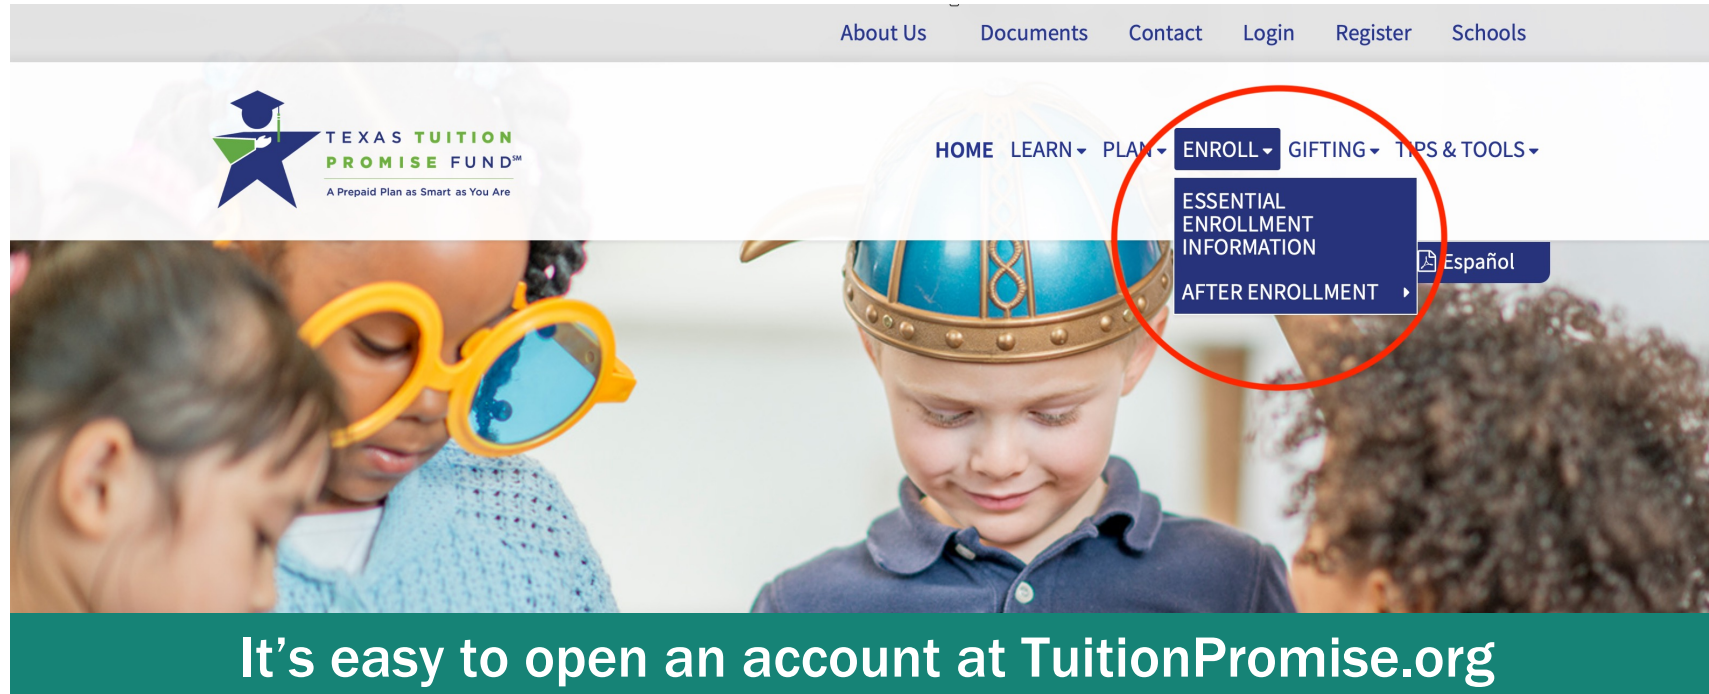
About Us Documents Contact Login Register Schools

TEXAS TUITION PROMISE FUND℠
A Prepaid Plan as Smart as You Are

HOME LEARN PLAN ENROLL GIFTING TIPS & TOOLS

ESSENTIAL ENROLLMENT INFORMATION
AFTER ENROLLMENT

Español

It's easy to open an account at TuitionPromise.org